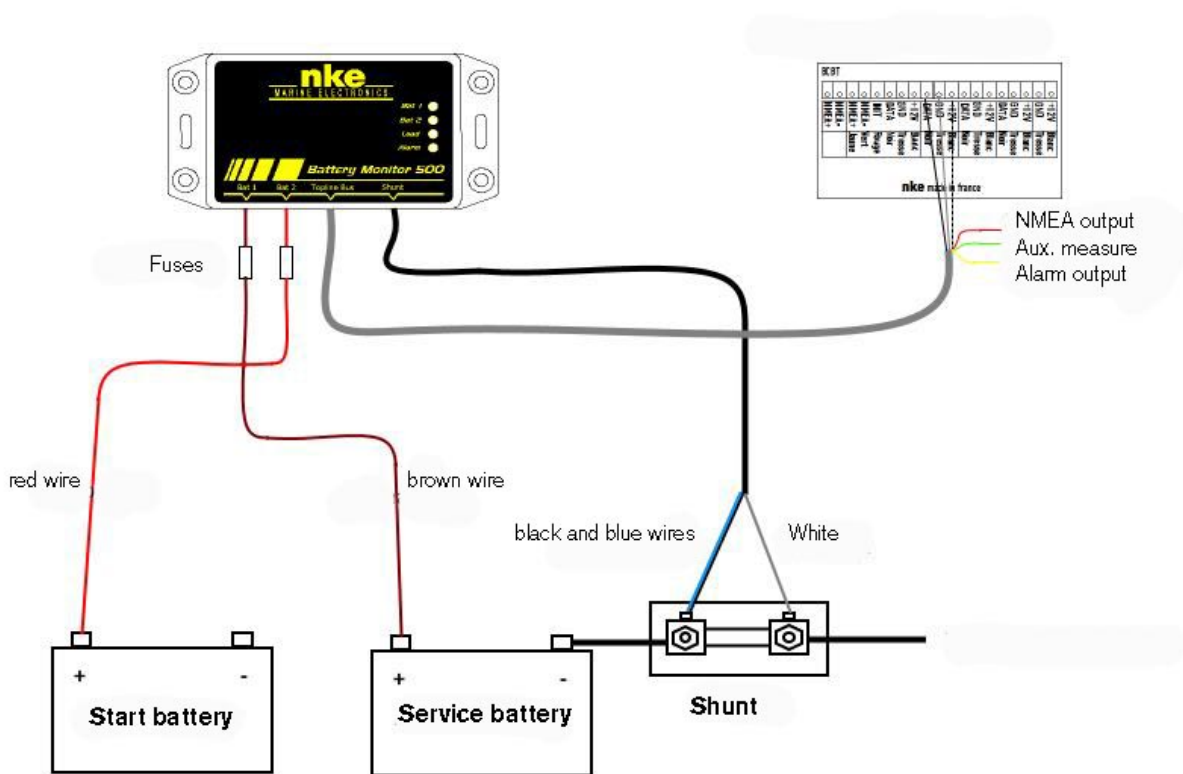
nke
MARINE ELECTRONICS
Bat 1
Bat 2
Load
Alarm
Battery Monitor 500
Bat 1
Bat 2
Topline Bus
Shunt

BCBT
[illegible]
nke made in france

NMEA output
Aux. measure
Alarm output

Fuses

red wire

brown wire

black and blue wires

White

+
-
Start battery

+
-
Service battery

Shunt